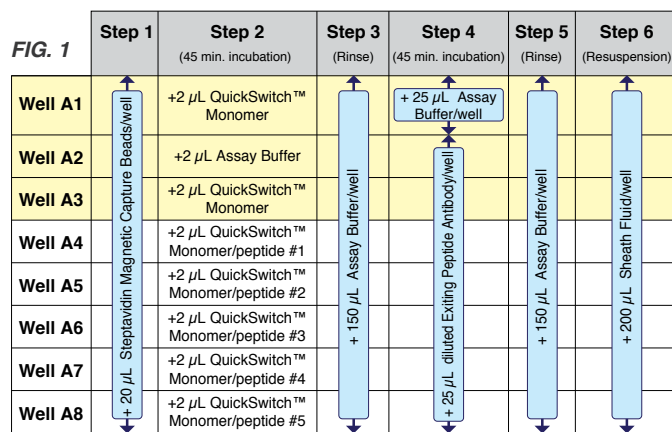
| FIG. 1 | Step 1 | Step 2 (45 min. incubation) | Step 3 (Rinse) | Step 4 (45 min. incubation) | Step 5 (Rinse) | Step 6 (Resuspension) |
|---|---|---|---|---|---|---|
| Well A1 | + 20 $\mu$L Steptavidin Magnetic Capture Beads/well | +2 $\mu$L QuickSwitch™ Monomer | + 150 $\mu$L Assay Buffer/well | + 25 $\mu$L Assay Buffer/well | + 150 $\mu$L Assay Buffer/well | + 200 $\mu$L Sheath Fluid/well |
| Well A2 | | +2 $\mu$L Assay Buffer | | + 25 $\mu$L diluted Exiting Peptide Antibody/well | | |
| Well A3 | | +2 $\mu$L QuickSwitch™ Monomer | | | | |
| Well A4 | | +2 $\mu$L QuickSwitch™ Monomer/peptide #1 | | | | |
| Well A5 | | +2 $\mu$L QuickSwitch™ Monomer/peptide #2 | | | | |
| Well A6 | | +2 $\mu$L QuickSwitch™ Monomer/peptide #3 | | | | |
| Well A7 | | +2 $\mu$L QuickSwitch™ Monomer/peptide #4 | | | | |
| Well A8 | | +2 $\mu$L QuickSwitch™ Monomer/peptide #5 | | | | |